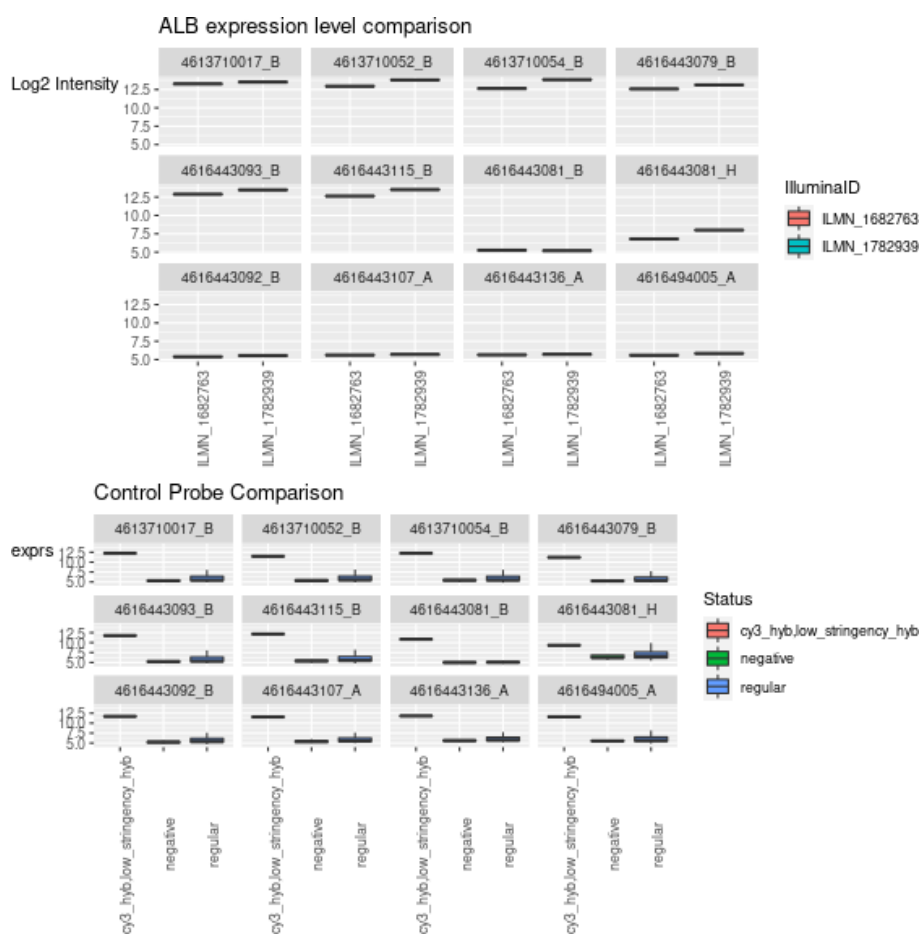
ALB expression level comparison

Log2 Intensity

4613710017_B
4613710052_B
4613710054_B
4616443079_B

12.5
10.0
7.5
5.0

4616443093_B
4616443115_B
4616443081_B
4616443081_H

12.5
10.0
7.5
5.0

4616443092_B
4616443107_A
4616443136_A
4616494005_A

12.5
10.0
7.5
5.0

ILMN_1682763
ILMN_1782939
ILMN_1682763
ILMN_1782939
ILMN_1682763
ILMN_1782939
ILMN_1682763
ILMN_1782939

IlluminaID
ILMN_1682763
ILMN_1782939

Control Probe Comparison

exprs

4613710017_B
4613710052_B
4613710054_B
4616443079_B

12.5
10.0
7.5
5.0

4616443093_B
4616443115_B
4616443081_B
4616443081_H

12.5
10.0
7.5
5.0

4616443092_B
4616443107_A
4616443136_A
4616494005_A

12.5
10.0
7.5
5.0

cy3_hyb,low_stringency_hyb
negative
regular
cy3_hyb,low_stringency_hyb
negative
regular
cy3_hyb,low_stringency_hyb
negative
regular
cy3_hyb,low_stringency_hyb
negative
regular

Status
cy3_hyb,low_stringency_hyb
negative
regular